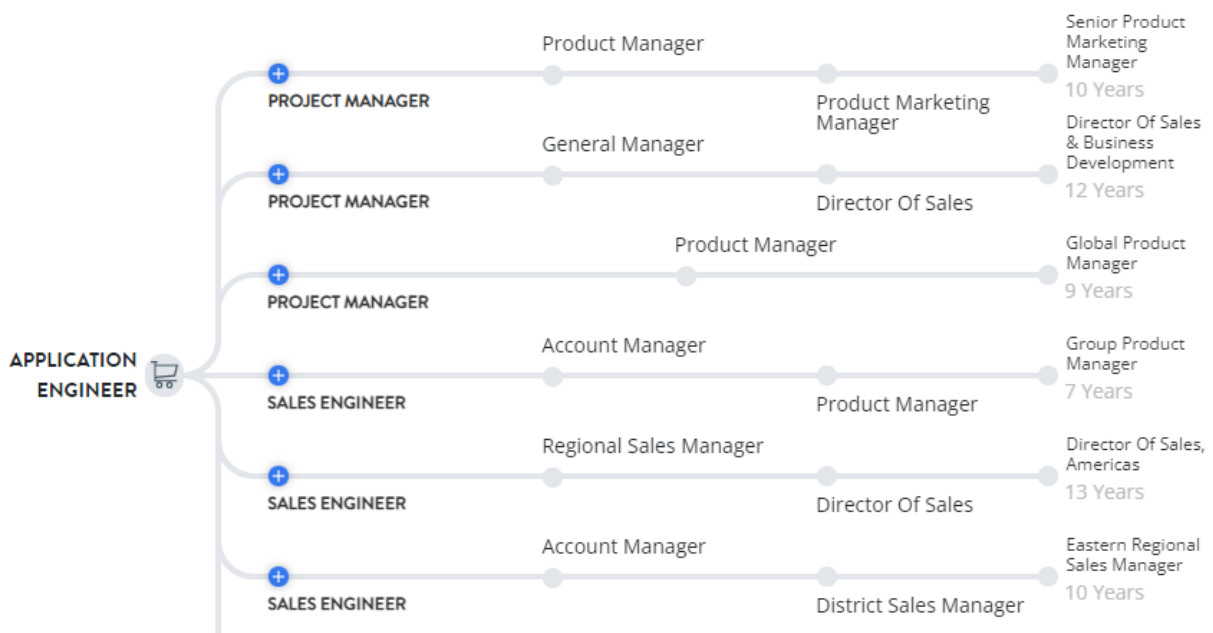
APPLICATION ENGINEER

PROJECT MANAGER
Product Manager
Product Marketing Manager
Senior Product Marketing Manager
10 Years

PROJECT MANAGER
General Manager
Director Of Sales
Director Of Sales & Business Development
12 Years

PROJECT MANAGER
Product Manager
Global Product Manager
9 Years

SALES ENGINEER
Account Manager
Product Manager
Group Product Manager
7 Years

SALES ENGINEER
Regional Sales Manager
Director Of Sales
Director Of Sales, Americas
13 Years

SALES ENGINEER
Account Manager
District Sales Manager
Eastern Regional Sales Manager
10 Years